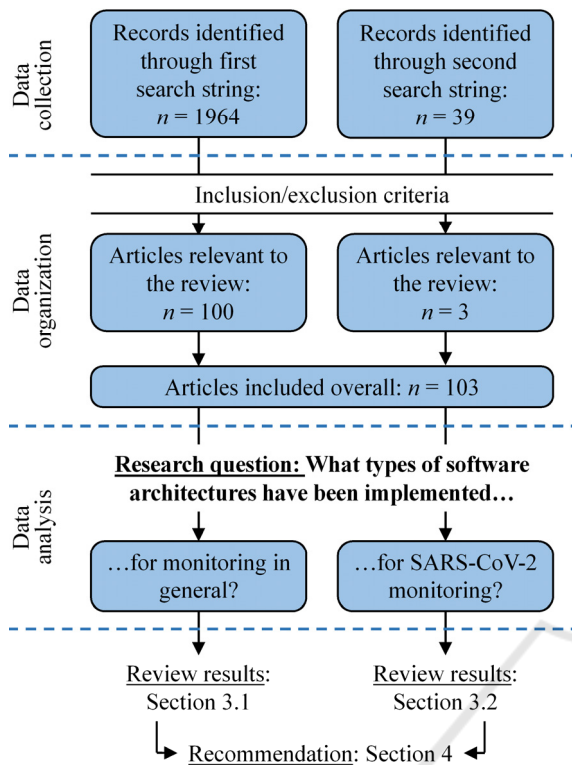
Data collection

Records identified through first search string: $n$ = 1964

Records identified through second search string: $n$ = 39

Inclusion/exclusion criteria

Data organization

Articles relevant to the review: $n$ = 100

Articles relevant to the review: $n$ = 3

Articles included overall: $n$ = 103

Data analysis

Research question: What types of software architectures have been implemented…

…for monitoring in general?

…for SARS-CoV-2 monitoring?

Review results: Section 3.1

Review results: Section 3.2

Recommendation: Section 4